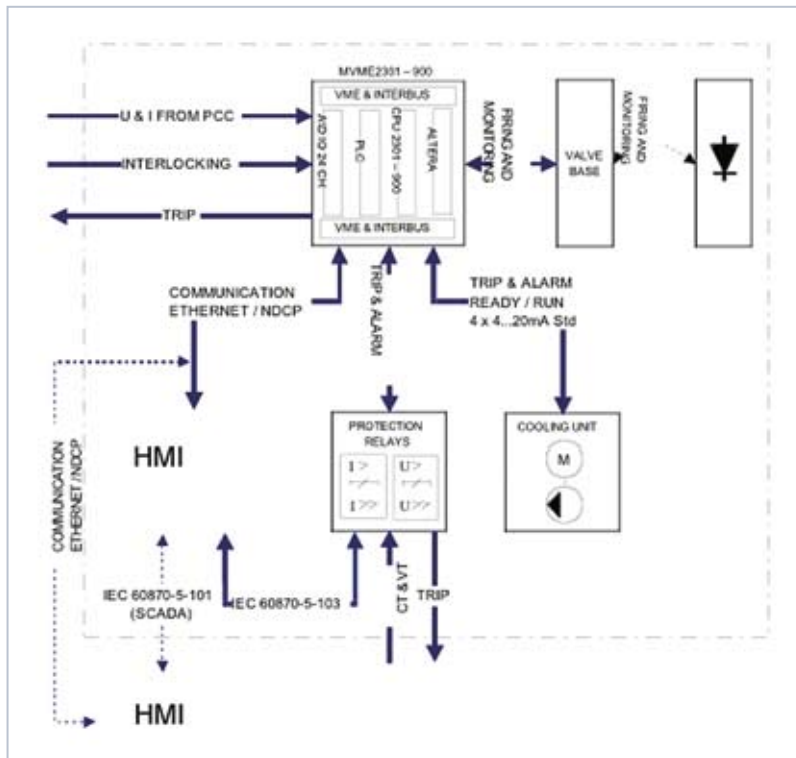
MVME2301 – 900

VME & INTERBUS

A/D IO 24 CH

PLC

CPU 2301 – 900

ALTERA

VME & INTERBUS

U & I FROM PCC

INTERLOCKING

TRIP

FIRING AND MONITORING

VALVE BASE

FIRING AND MONITORING

COMMUNICATION ETHERNET / NDCP

TRIP & ALARM

TRIP & ALARM READY / RUN 4 x 4...20mA Std

HMI

COMMUNICATION ETHERNET / NDCP

PROTECTION RELAYS

I >

I >>

U >

U >>

COOLING UNIT

M

IEC 60870-5-101 (SCADA)

IEC 60870-5-103

CT & VT

TRIP

HMI